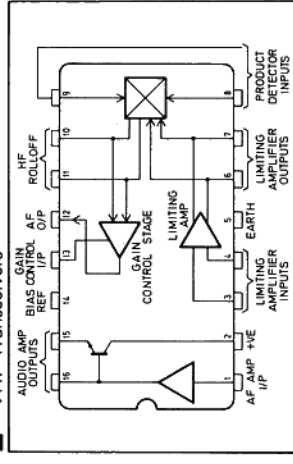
PRODUCT DETECTOR INPUTS

HF ROLLOFF

LIMITING AMPLIFIER OUTPUTS

AF O/P

GAIN CONTROL STAGE

LIMITING AMP

EARTH

GAIN BIAS CONTROL REF I/P

LIMITING AMPLIFIER INPUTS

AUDIO AMP OUTPUTS

AF AMP +VE

AF AMP I/P

9
8
10
7
11
6
12
5
13
4
14
3
15
2
16
1